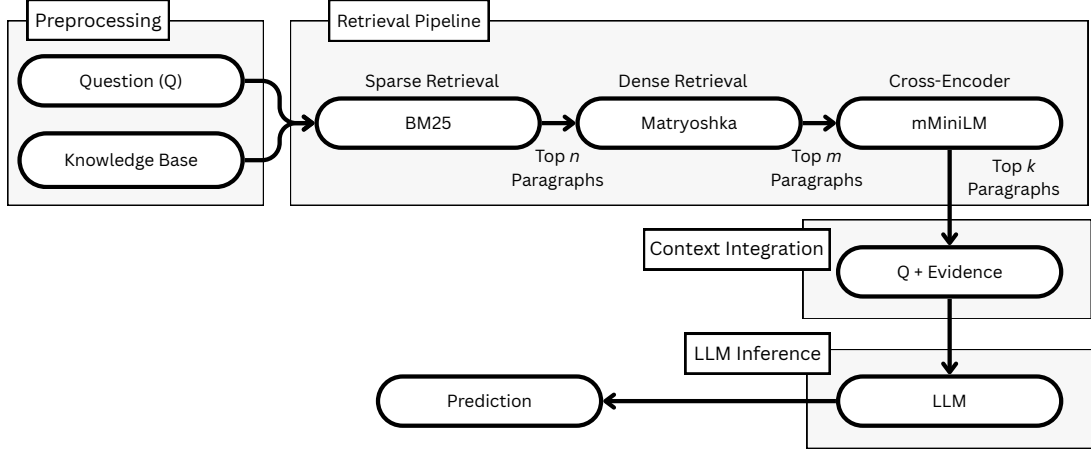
Preprocessing

Question (Q)

Knowledge Base

Retrieval Pipeline

Sparse Retrieval

BM25

Top $n$ Paragraphs

Dense Retrieval

Matryoshka

Top $m$ Paragraphs

Cross-Encoder

mMiniLM

Top $k$ Paragraphs

Context Integration

Q + Evidence

LLM Inference

LLM

Prediction